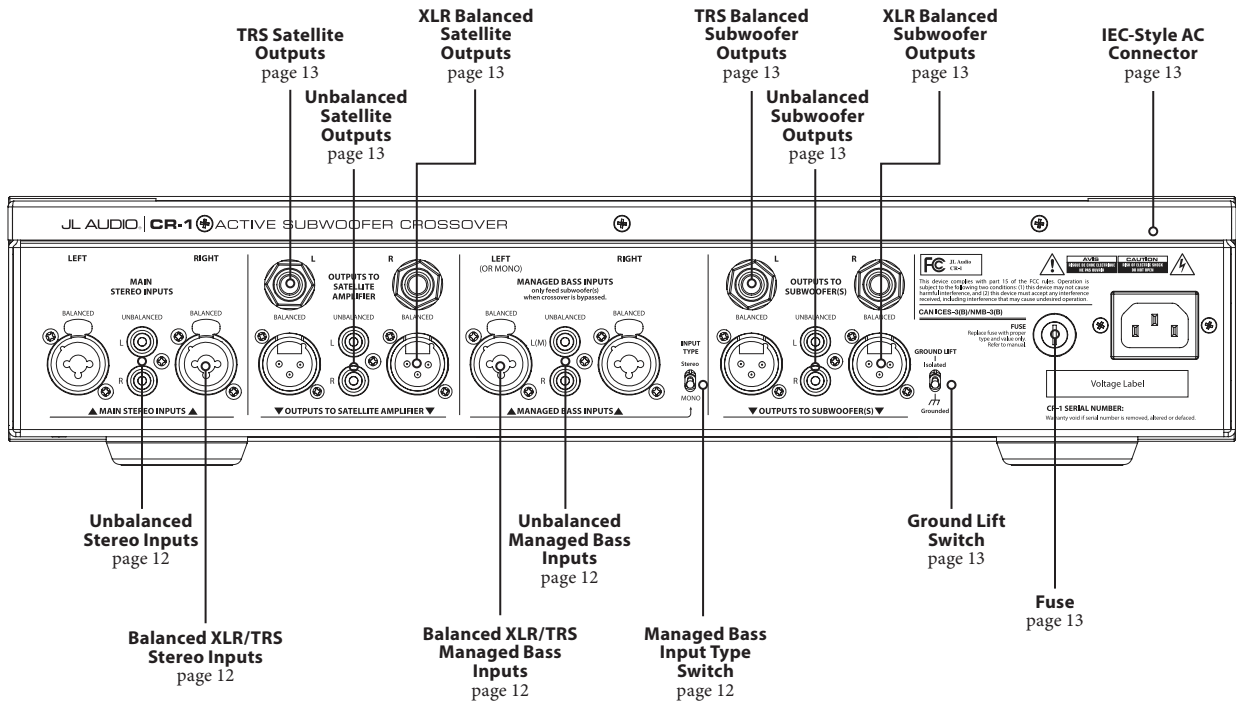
TRS Satellite Outputs
page 13

XLR Balanced Satellite Outputs
page 13

Unbalanced Satellite Outputs
page 13

TRS Balanced Subwoofer Outputs
page 13

XLR Balanced Subwoofer Outputs
page 13

Unbalanced Subwoofer Outputs
page 13

IEC-Style AC Connector
page 13

JL AUDIO | CR-1 ACTIVE SUBWOOFER CROSSOVER

LEFT
RIGHT
MAIN STEREO INPUTS
BALANCED
UNBALANCED
BALANCED
L
R
▲ MAIN STEREO INPUTS ▲

L
R
OUTPUTS TO SATELLITE AMPLIFIER
BALANCED
UNBALANCED
BALANCED
L
R
▼ OUTPUTS TO SATELLITE AMPLIFIER ▼

LEFT (OR MONO)
RIGHT
MANAGED BASS INPUTS
only feed subwoofer(s) when crossover is bypassed.
BALANCED
BALANCED
L(M)
R
▲ MANAGED BASS INPUTS ▲
INPUT TYPE
Stereo
MONO

L
R
OUTPUTS TO SUBWOOFER(S)
BALANCED
UNBALANCED
BALANCED
L
R
▼ OUTPUTS TO SUBWOOFER(S) ▼
GROUND LIFT
Isolated
Grounded

FC JL Audio CR-1
This device complies with part 15 of the FCC rules. Operation is subject to the following two conditions: (1) this device may not cause harmful interference, and (2) this device must accept any interference received, including interference that may cause undesired operation.
CAN ICES-3(B)/NMB-3(B)
AVIS
CAUTION
FUSE
Replace fuse with proper type and value only. Refer to manual.
Voltage Label
CR-1 SERIAL NUMBER:
Warranty void if serial number is removed, altered or defaced.

Unbalanced Stereo Inputs
page 12

Balanced XLR/TRS Stereo Inputs
page 12

Unbalanced Managed Bass Inputs
page 12

Balanced XLR/TRS Managed Bass Inputs
page 12

Managed Bass Input Type Switch
page 12

Ground Lift Switch
page 13

Fuse
page 13